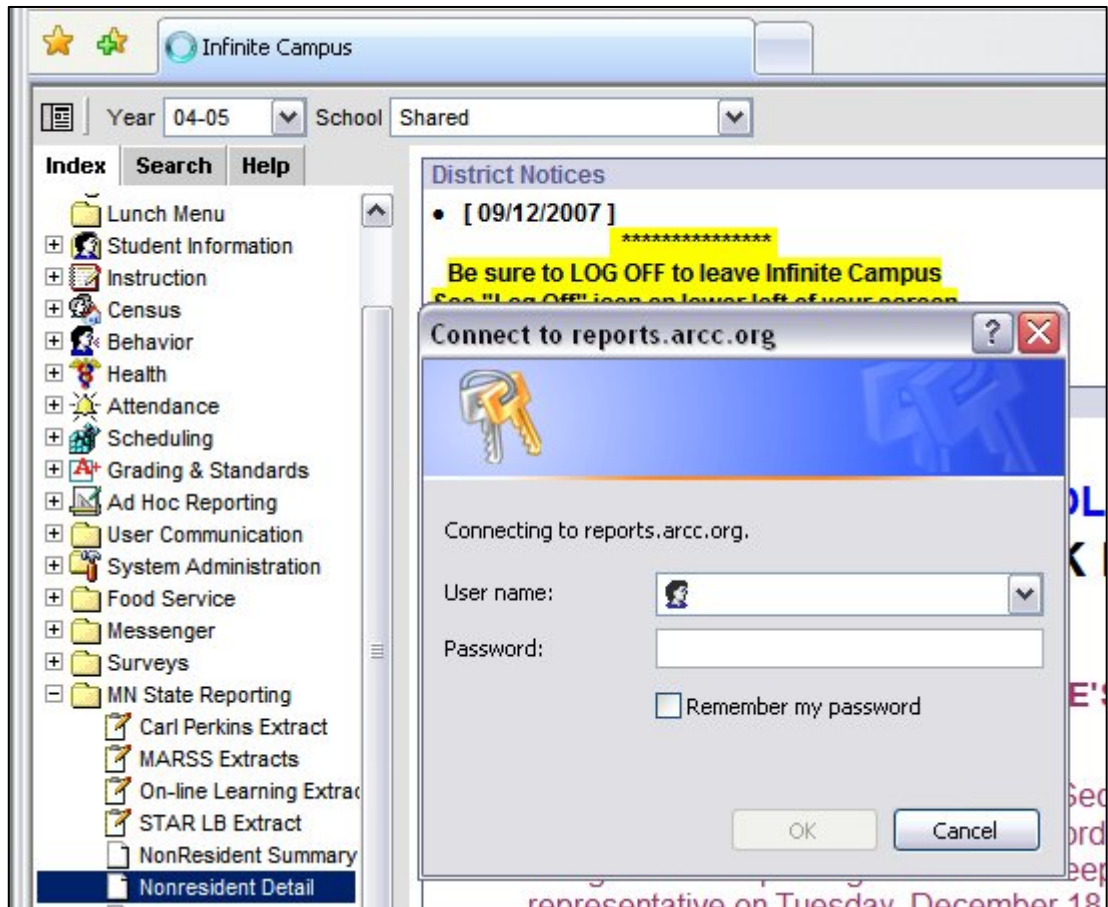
Infinite Campus

Year 04-05 School Shared

Index Search Help

Lunch Menu
Student Information
Instruction
Census
Behavior
Health
Attendance
Scheduling
Grading & Standards
Ad Hoc Reporting
User Communication
System Administration
Food Service
Messenger
Surveys
MN State Reporting
Carl Perkins Extract
MARSS Extracts
On-line Learning Extrac
STAR LB Extract
NonResident Summary
Nonresident Detail

District Notices

• [ 09/12/2007 ]

****************

Be sure to LOG OFF to leave Infinite Campus

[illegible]

Connect to reports.arcc.org

Connecting to reports.arcc.org.

User name:

Password:

Remember my password

OK Cancel

OL
K
E'S
Sec
ord
eep
representative on Tuesday, December 18